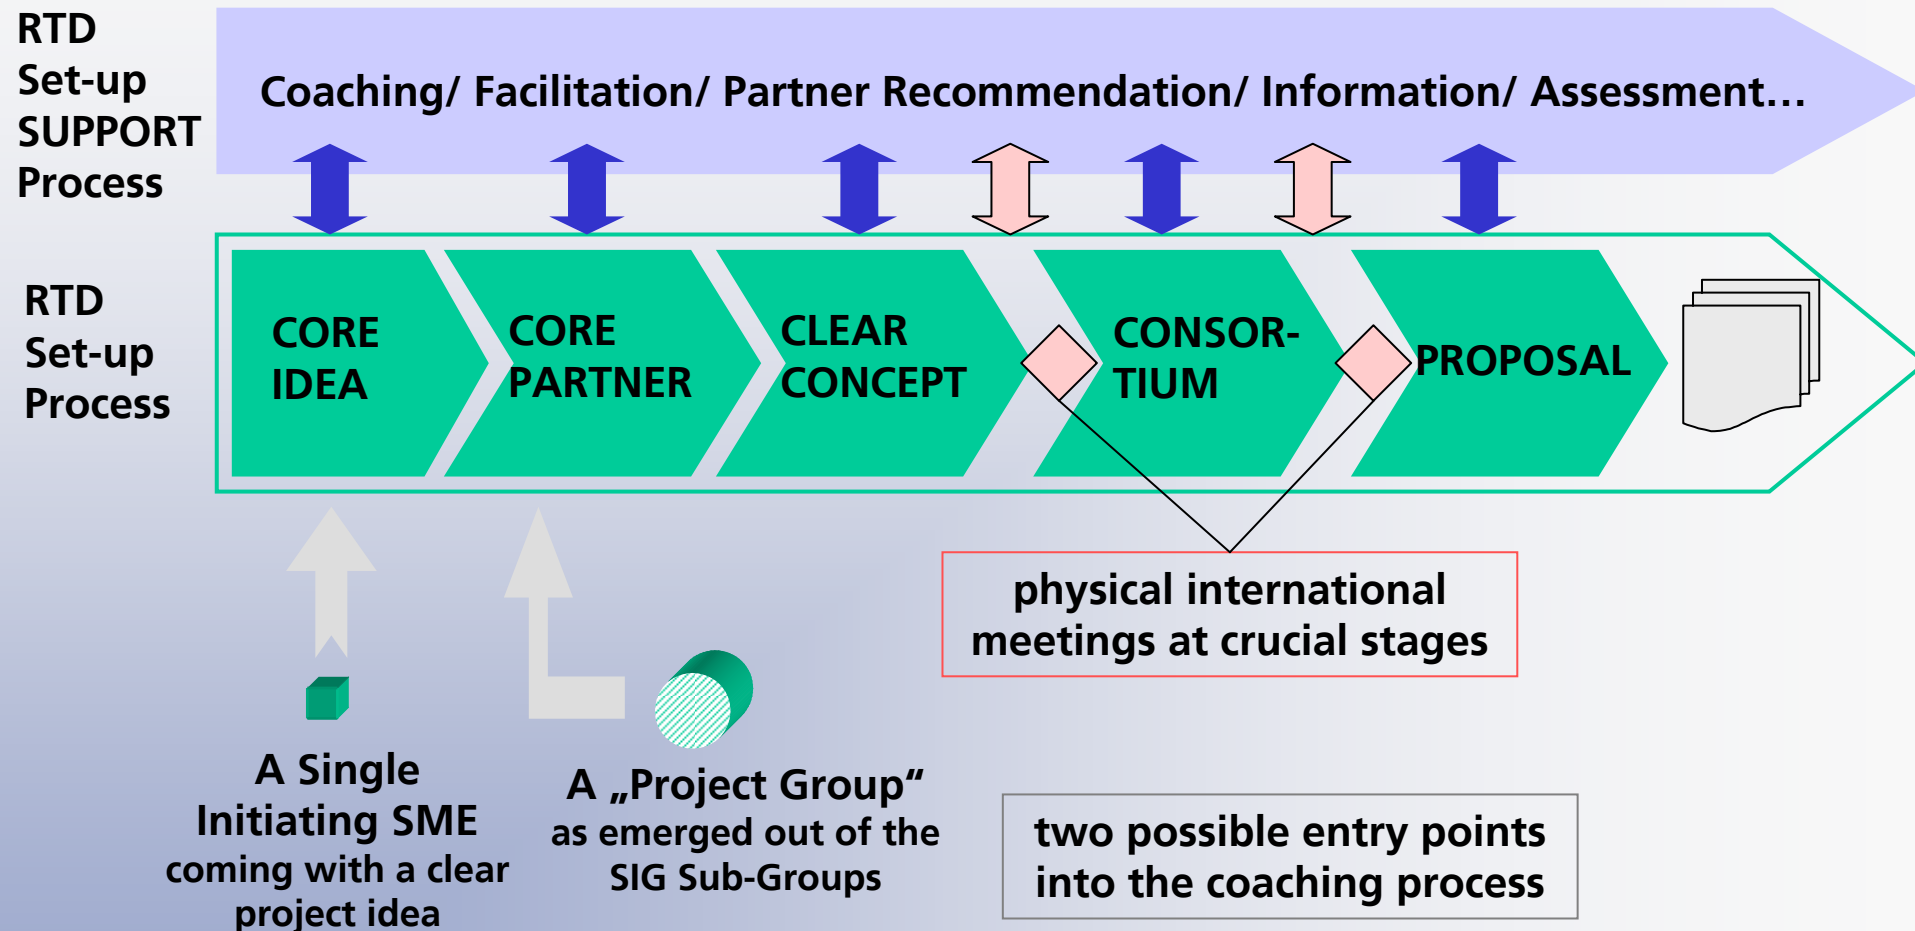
RTD
Set-up
SUPPORT
Process

Coaching/ Facilitation/ Partner Recommendation/ Information/ Assessment…

RTD
Set-up
Process

CORE IDEA

CORE PARTNER

CLEAR CONCEPT

CONSORTIUM

PROPOSAL

physical international meetings at crucial stages

A Single Initiating SME coming with a clear project idea

A „Project Group“ as emerged out of the SIG Sub-Groups

two possible entry points into the coaching process